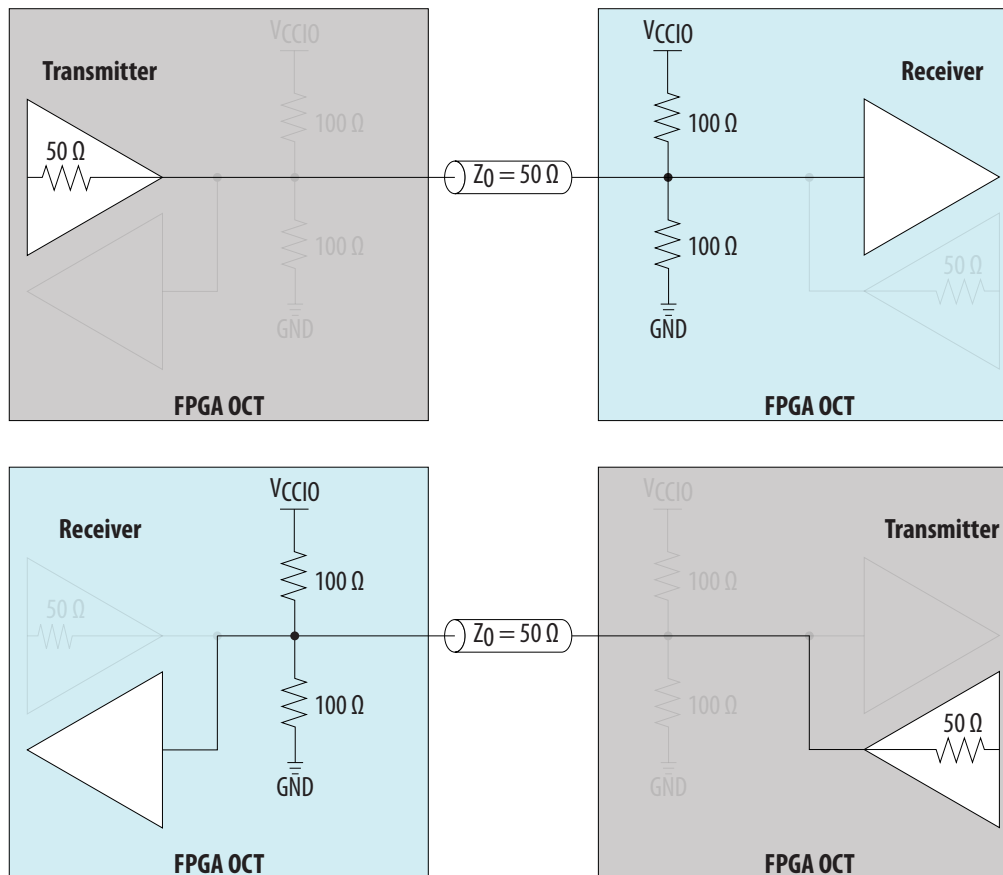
Transmitter

50 Ω

$V_{CCIO}$

100 Ω

100 Ω

GND

FPGA OCT

$Z_0 = 50\ Ω$

$V_{CCIO}$

100 Ω

100 Ω

GND

Receiver

50 Ω

FPGA OCT

Receiver

50 Ω

$V_{CCIO}$

100 Ω

100 Ω

GND

FPGA OCT

$Z_0 = 50\ Ω$

$V_{CCIO}$

100 Ω

100 Ω

GND

Transmitter

50 Ω

FPGA OCT